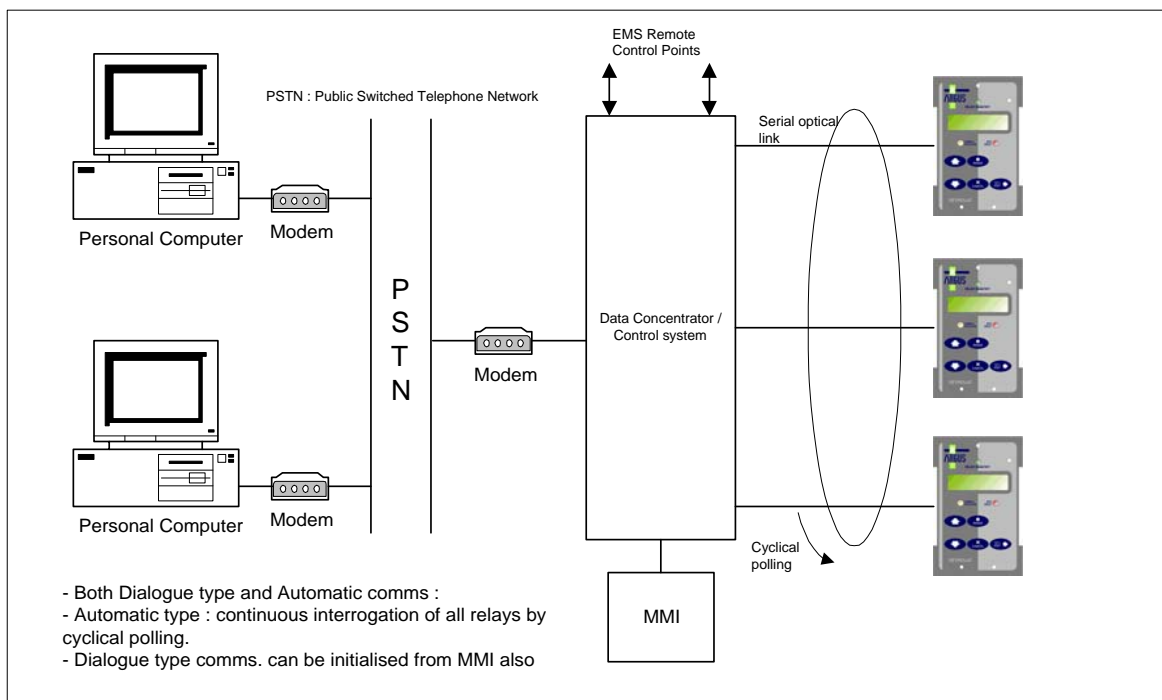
EMS Remote Control Points

PSTN : Public Switched Telephone Network

Serial optical link

Personal Computer

Modem

P
S
T
N

Modem

Data Concentrator / Control system

Personal Computer

Modem

Cyclical polling

- Both Dialogue type and Automatic comms :
- Automatic type : continuous interrogation of all relays by cyclical polling.
- Dialogue type comms. can be initialised from MMI also

MMI